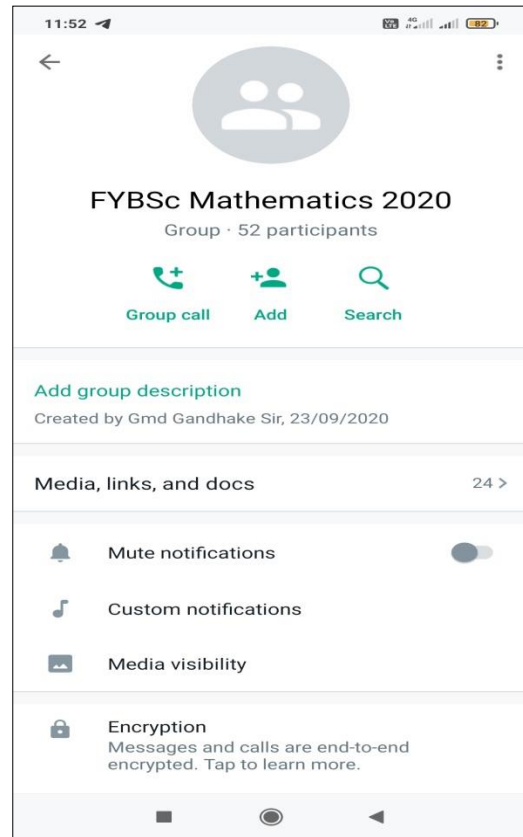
11:52

82

FYBSc Mathematics 2020

Group · 52 participants

Group call

Add

Search

Add group description

Created by Gmd Gandhake Sir, 23/09/2020

Media, links, and docs

24 >

Mute notifications

Custom notifications

Media visibility

Encryption

Messages and calls are end-to-end encrypted. Tap to learn more.